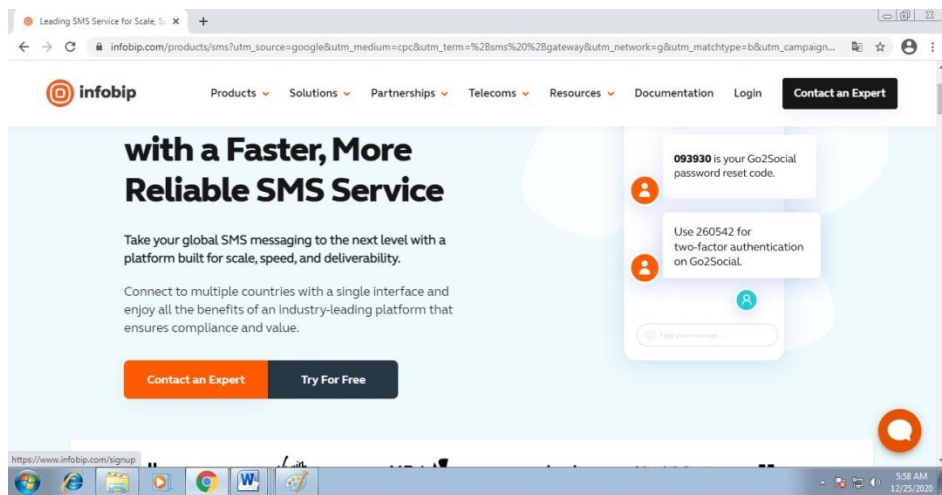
Leading SMS Service for Scale, S ×

infobip.com/products/sms?utm_source=google&utm_medium=cpc&utm_term=%2Bsms%20%2Bgateway&utm_network=g&utm_matchtype=b&utm_campaign...

infobip

Products Solutions Partnerships Telecoms Resources Documentation Login Contact an Expert

with a Faster, More Reliable SMS Service

Take your global SMS messaging to the next level with a platform built for scale, speed, and deliverability.

Connect to multiple countries with a single interface and enjoy all the benefits of an industry-leading platform that ensures compliance and value.

Contact an Expert Try For Free

093930 is your Go2Social password reset code.

Use 260542 for two-factor authentication on Go2Social.

Type your message...

https://www.infobip.com/signup

5:58 AM
12/25/2020